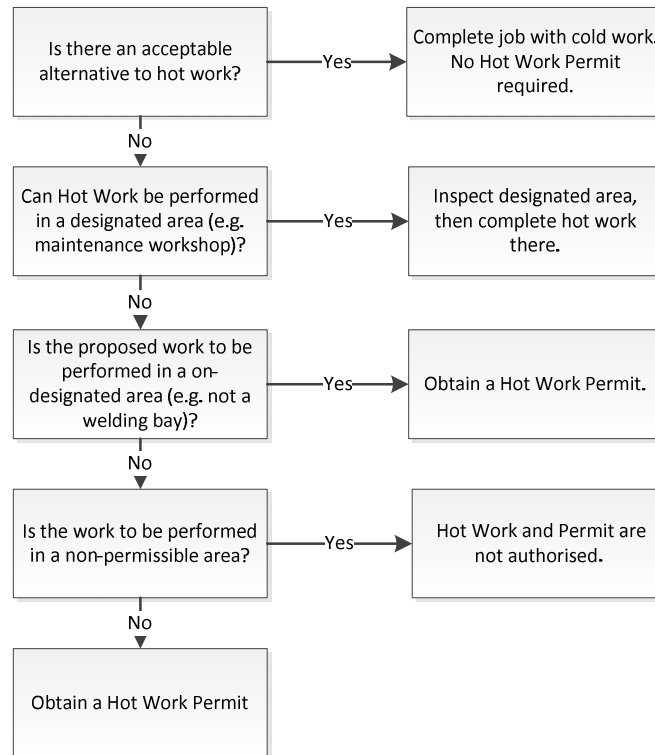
Is there an acceptable alternative to hot work?

Yes

Complete job with cold work. No Hot Work Permit required.

No

Can Hot Work be performed in a designated area (e.g. maintenance workshop)?

Yes

Inspect designated area, then complete hot work there.

No

Is the proposed work to be performed in a ondesignated area (e.g. not a welding bay)?

Yes

Obtain a Hot Work Permit.

No

Is the work to be performed in a non-permissible area?

Yes

Hot Work and Permit are not authorised.

No

Obtain a Hot Work Permit